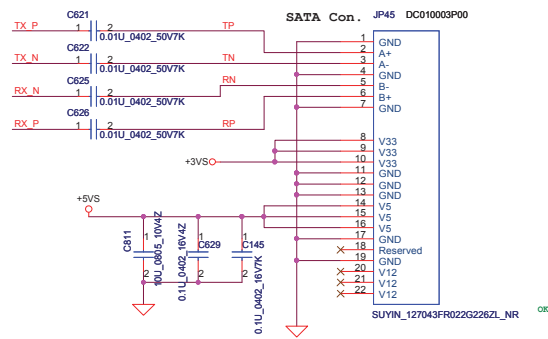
SATA Con.
JP45 DC010003P00

TX_P
C621
1 2
0.01U_0402_50V7K
TP

TX_N
C622
1 2
0.01U_0402_50V7K
TN

RX_N
C625
1 2
0.01U_0402_50V7K
RN

RX_P
C626
1 2
0.01U_0402_50V7K
RP

+3VS

+5VS

C811
1
2
10U_0805_10V4Z

C629
1
2
0.1U_0402_16V4Z

C145
1
2
0.1U_0402_16V7K

| Pin | Signal |
|---|---|
| 1 | GND |
| 2 | A+ |
| 3 | A- |
| 4 | GND |
| 5 | B- |
| 6 | B+ |
| 7 | GND |
| 8 | V33 |
| 9 | V33 |
| 10 | V33 |
| 11 | GND |
| 12 | GND |
| 13 | GND |
| 14 | V5 |
| 15 | V5 |
| 16 | V5 |
| 17 | GND |
| 18 | Reserved |
| 19 | GND |
| 20 | V12 |
| 21 | V12 |
| 22 | V12 |

SUYIN_127043FR022G226ZL_NR

OK